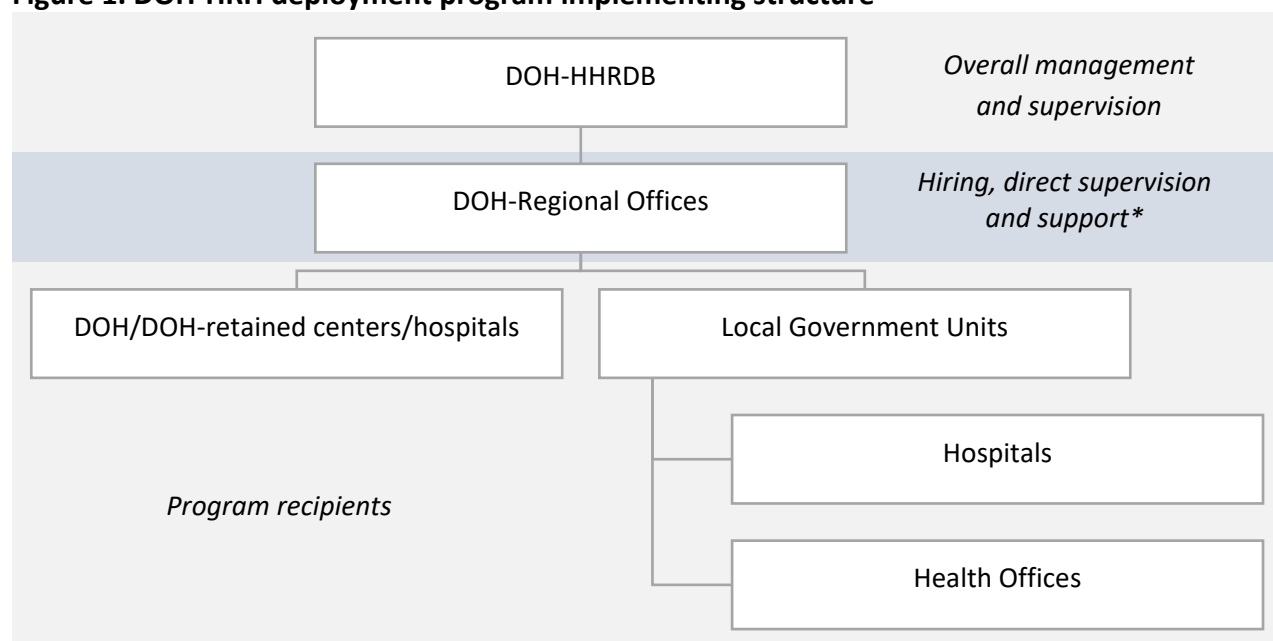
Figure 1. DOH HRH deployment program implementing structure

DOH-HHRDB

Overall management and supervision

DOH-Regional Offices

Hiring, direct supervision and support*

DOH/DOH-retained centers/hospitals

Local Government Units

Hospitals

Program recipients

Health Offices